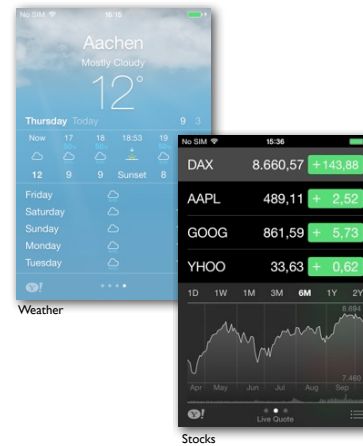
No SIM 15:15

Aachen

Mostly Cloudy

12°

Thursday Today 9 3

Now 17 18 18:53 19

12 9 9 Sunset 8

Friday

Saturday

Sunday

Monday

Tuesday

Y!

Weather

No SIM 15:36

| | | |
|---|---|---|
| DAX | 8.660,57 | +143,88 |
| AAPL | 489,11 | + 2,52 |
| GOOG | 861,59 | + 5,73 |
| YHOO | 33,63 | + 0,62 |

1D 1W 1M 3M 6M 1Y 2Y

8.694

7.460

Apr May Jun Jul Aug Sep

Y!

Live Quote

Stocks